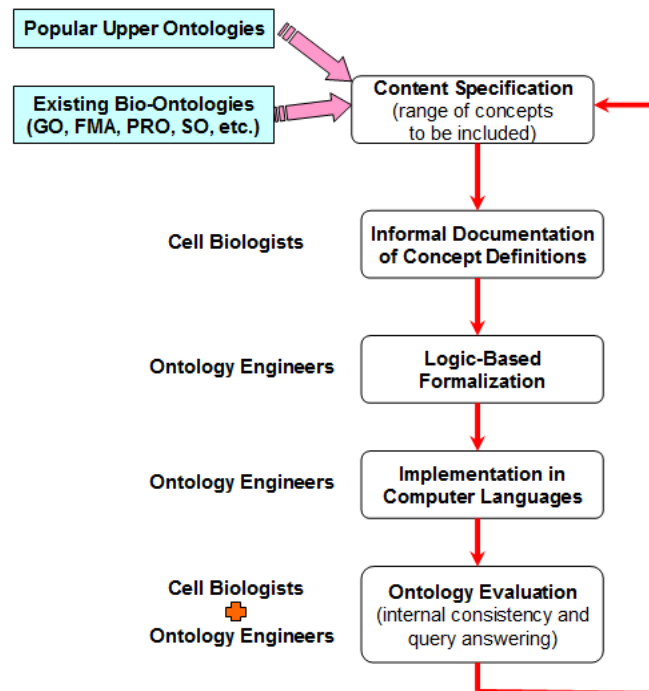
Popular Upper Ontologies

Existing Bio-Ontologies (GO, FMA, PRO, SO, etc.)

Content Specification (range of concepts to be included)

Cell Biologists

Informal Documentation of Concept Definitions

Ontology Engineers

Logic-Based Formalization

Ontology Engineers

Implementation in Computer Languages

Cell Biologists

Ontology Engineers

Ontology Evaluation (internal consistency and query answering)